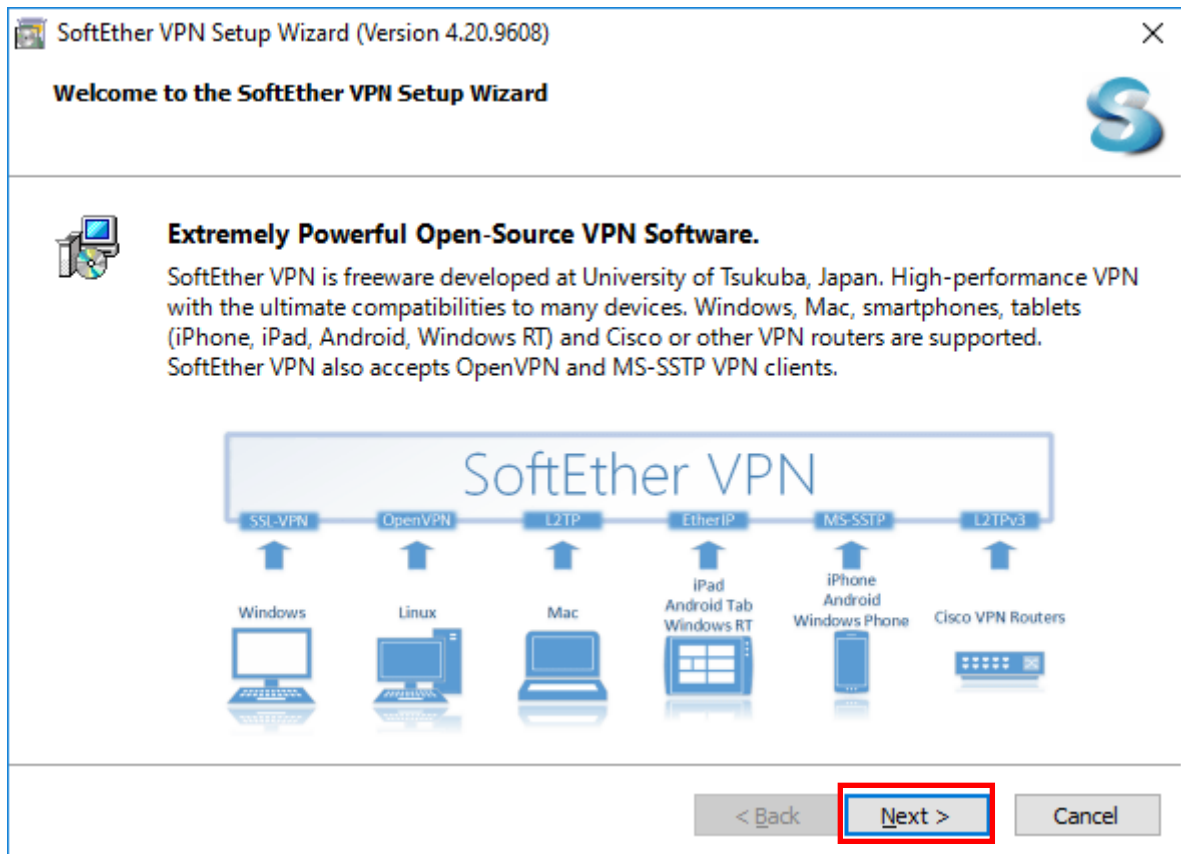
SoftEther VPN Setup Wizard (Version 4.20.9608)

×

Welcome to the SoftEther VPN Setup Wizard

Extremely Powerful Open-Source VPN Software.

SoftEther VPN is freeware developed at University of Tsukuba, Japan. High-performance VPN with the ultimate compatibilities to many devices. Windows, Mac, smartphones, tablets (iPhone, iPad, Android, Windows RT) and Cisco or other VPN routers are supported. SoftEther VPN also accepts OpenVPN and MS-SSTP VPN clients.

SoftEther VPN

SSL-VPN
OpenVPN
L2TP
EtherIP
MS-SSTP
L2TPv3

Windows
Linux
Mac
iPad Android Tab Windows RT
iPhone Android Windows Phone
Cisco VPN Routers

< Back
Next >
Cancel